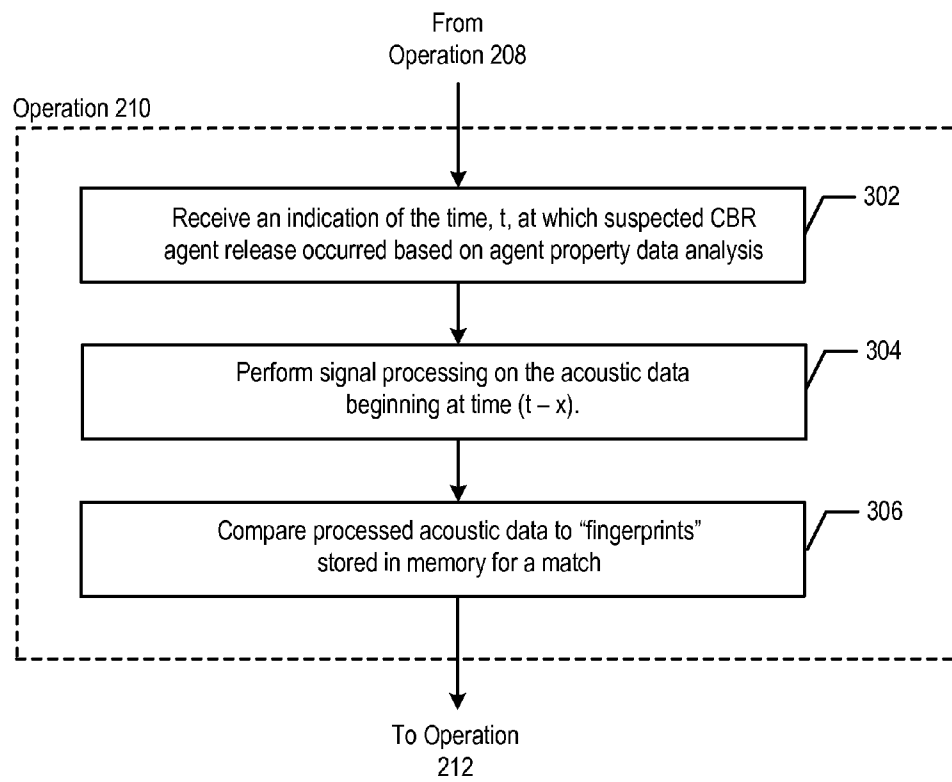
From
Operation 208

Operation 210

Receive an indication of the time, t, at which suspected CBR agent release occurred based on agent property data analysis

302

Perform signal processing on the acoustic data beginning at time (t – x).

304

Compare processed acoustic data to "fingerprints" stored in memory for a match

306

To Operation
212